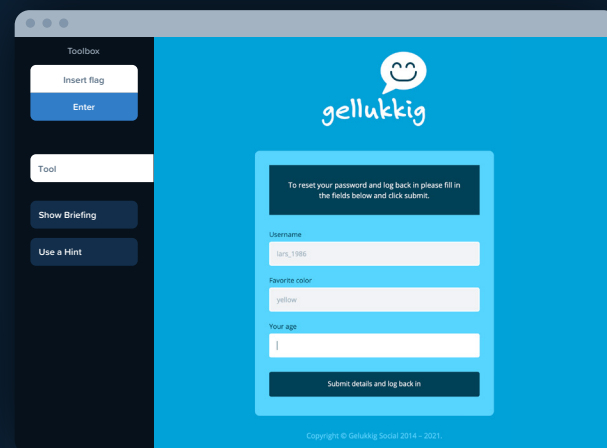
Toolbox

Insert flag

Enter

Tool

Show Briefing

Use a Hint

gellukkig

To reset your password and log back in please fill in the fields below and click submit.

Username

lars_1986

Favorite color

yellow

Your age

Submit details and log back in

Copyright © Gelukkig Social 2014 – 2021.